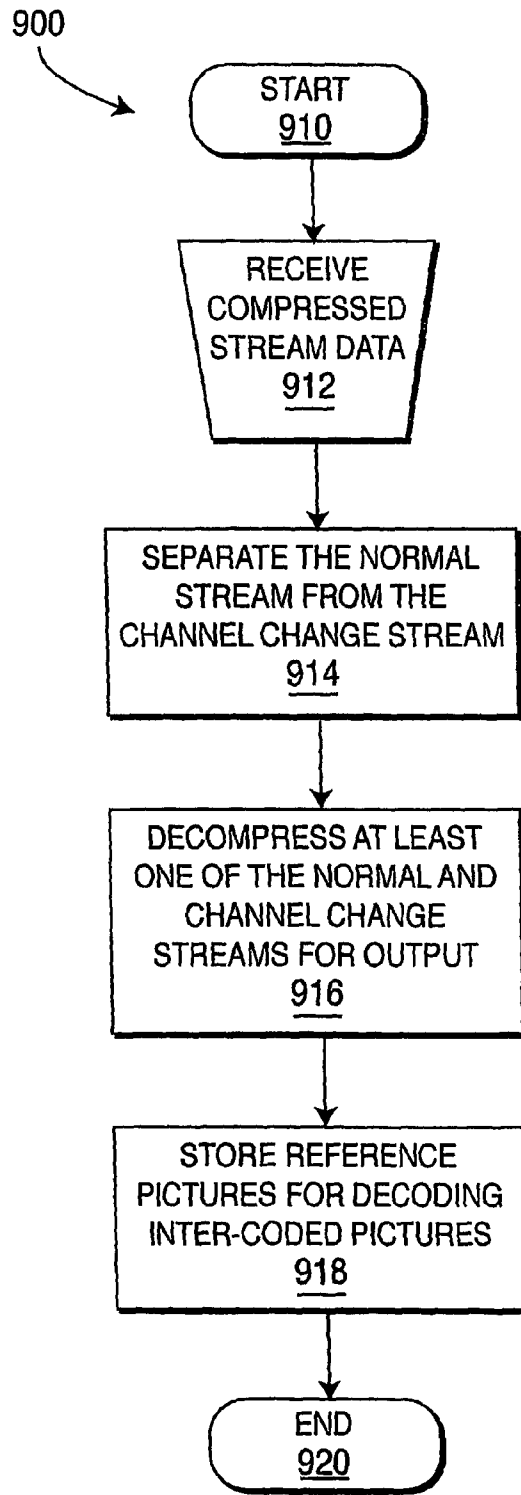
900

START
910

RECEIVE COMPRESSED STREAM DATA
912

SEPARATE THE NORMAL STREAM FROM THE CHANNEL CHANGE STREAM
914

DECOMPRESS AT LEAST ONE OF THE NORMAL AND CHANNEL CHANGE STREAMS FOR OUTPUT
916

STORE REFERENCE PICTURES FOR DECODING INTER-CODED PICTURES
918

END
920